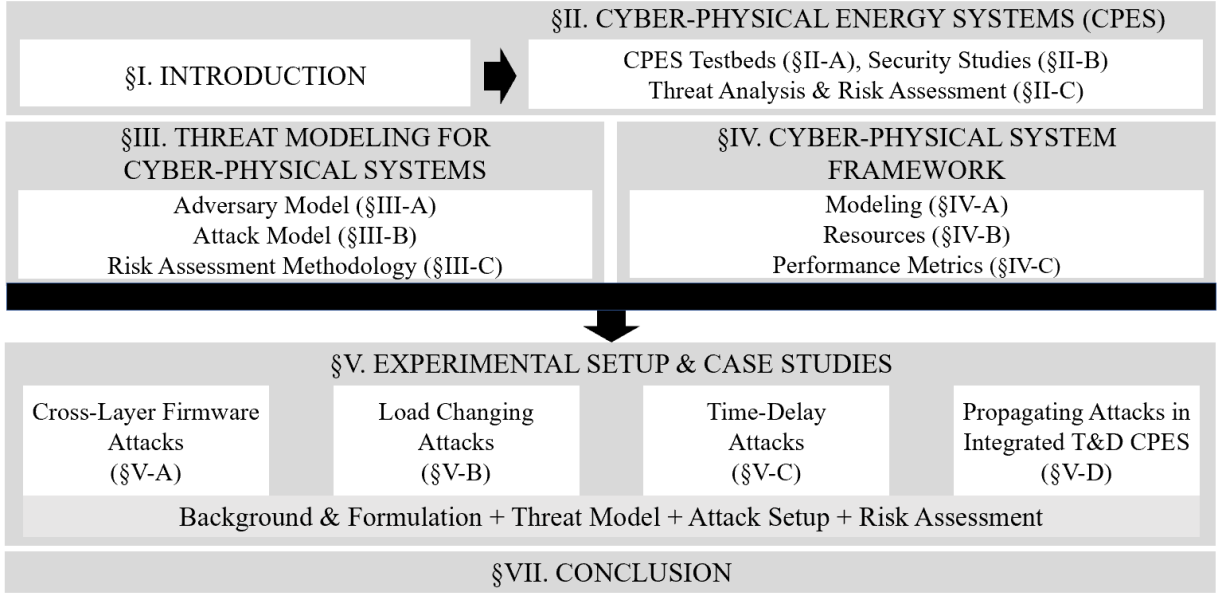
§I. INTRODUCTION

§II. CYBER-PHYSICAL ENERGY SYSTEMS (CPES)

CPES Testbeds (§II-A), Security Studies (§II-B)
Threat Analysis & Risk Assessment (§II-C)

§III. THREAT MODELING FOR CYBER-PHYSICAL SYSTEMS

Adversary Model (§III-A)
Attack Model (§III-B)
Risk Assessment Methodology (§III-C)

§IV. CYBER-PHYSICAL SYSTEM FRAMEWORK

Modeling (§IV-A)
Resources (§IV-B)
Performance Metrics (§IV-C)

§V. EXPERIMENTAL SETUP & CASE STUDIES

Cross-Layer Firmware Attacks (§V-A)

Load Changing Attacks (§V-B)

Time-Delay Attacks (§V-C)

Propagating Attacks in Integrated T&D CPES (§V-D)

Background & Formulation + Threat Model + Attack Setup + Risk Assessment

§VII. CONCLUSION